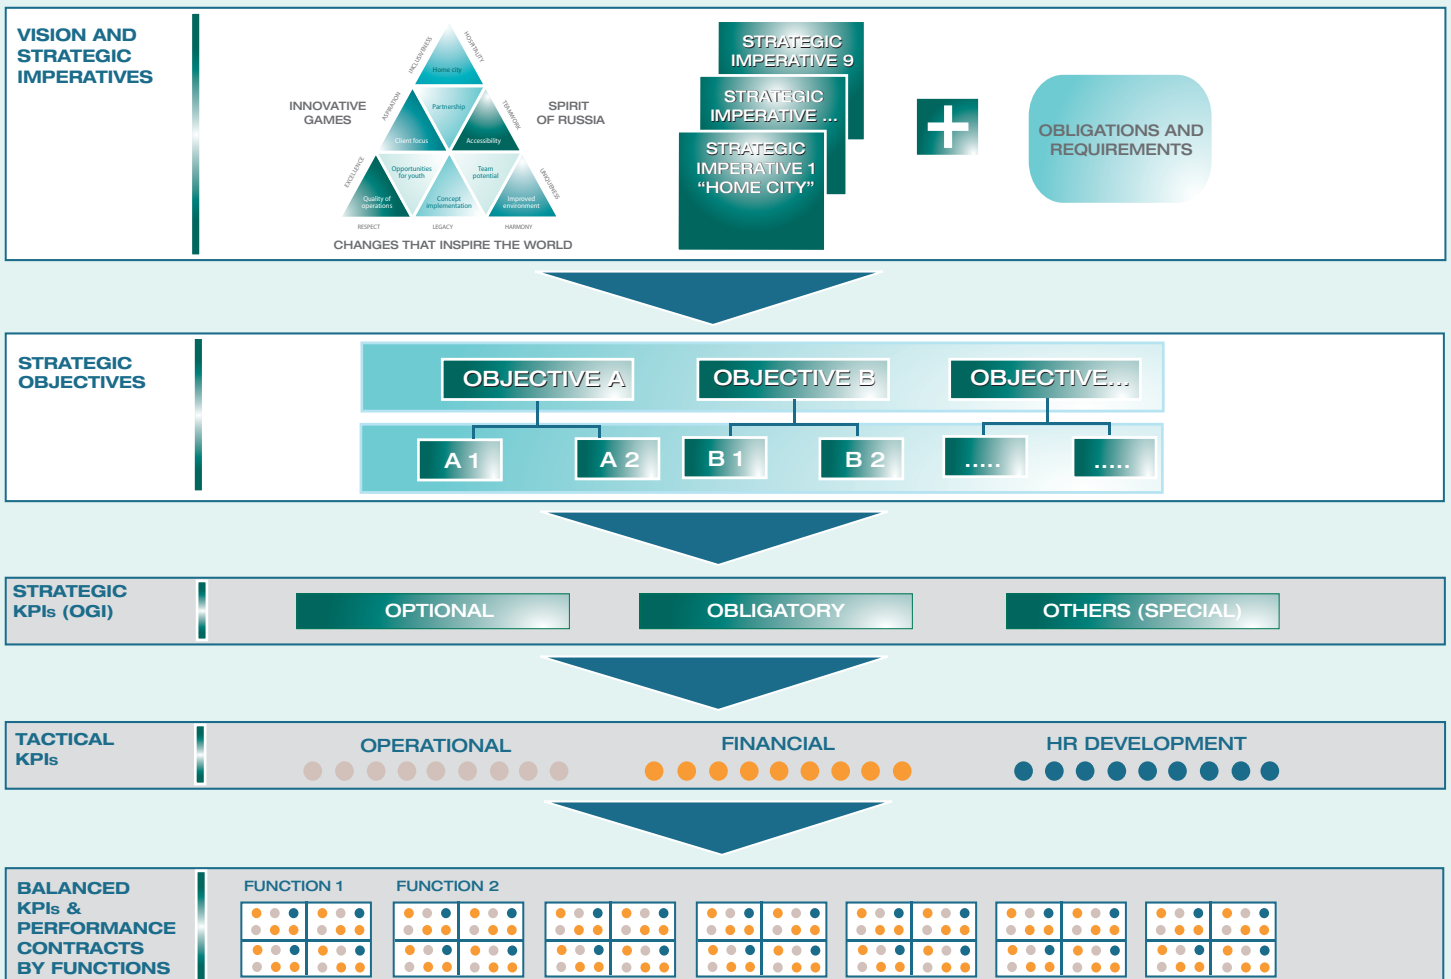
VISION AND STRATEGIC IMPERATIVES

INNOVATIVE GAMES

SPIRIT OF RUSSIA

INCLUSIVENESS

HOSPITALITY

Home city

ASPIRATION

Partnership

TEAMWORK

Client focus

Accessibility

EXCELLENCE

Opportunities for youth

Team potential

UNIQUENESS

Quality of operations

Concept implementation

Improved environment

RESPECT

LEGACY

HARMONY

CHANGES THAT INSPIRE THE WORLD

STRATEGIC IMPERATIVE 9

STRATEGIC IMPERATIVE ...

STRATEGIC IMPERATIVE 1 “HOME CITY”

OBLIGATIONS AND REQUIREMENTS

STRATEGIC OBJECTIVES

OBJECTIVE A

OBJECTIVE B

OBJECTIVE...

A 1

A 2

B 1

B 2

.....

.....

STRATEGIC KPIs (OGI)

OPTIONAL

OBLIGATORY

OTHERS (SPECIAL)

TACTICAL KPIs

OPERATIONAL

FINANCIAL

HR DEVELOPMENT

BALANCED KPIs & PERFORMANCE CONTRACTS BY FUNCTIONS

FUNCTION 1

FUNCTION 2